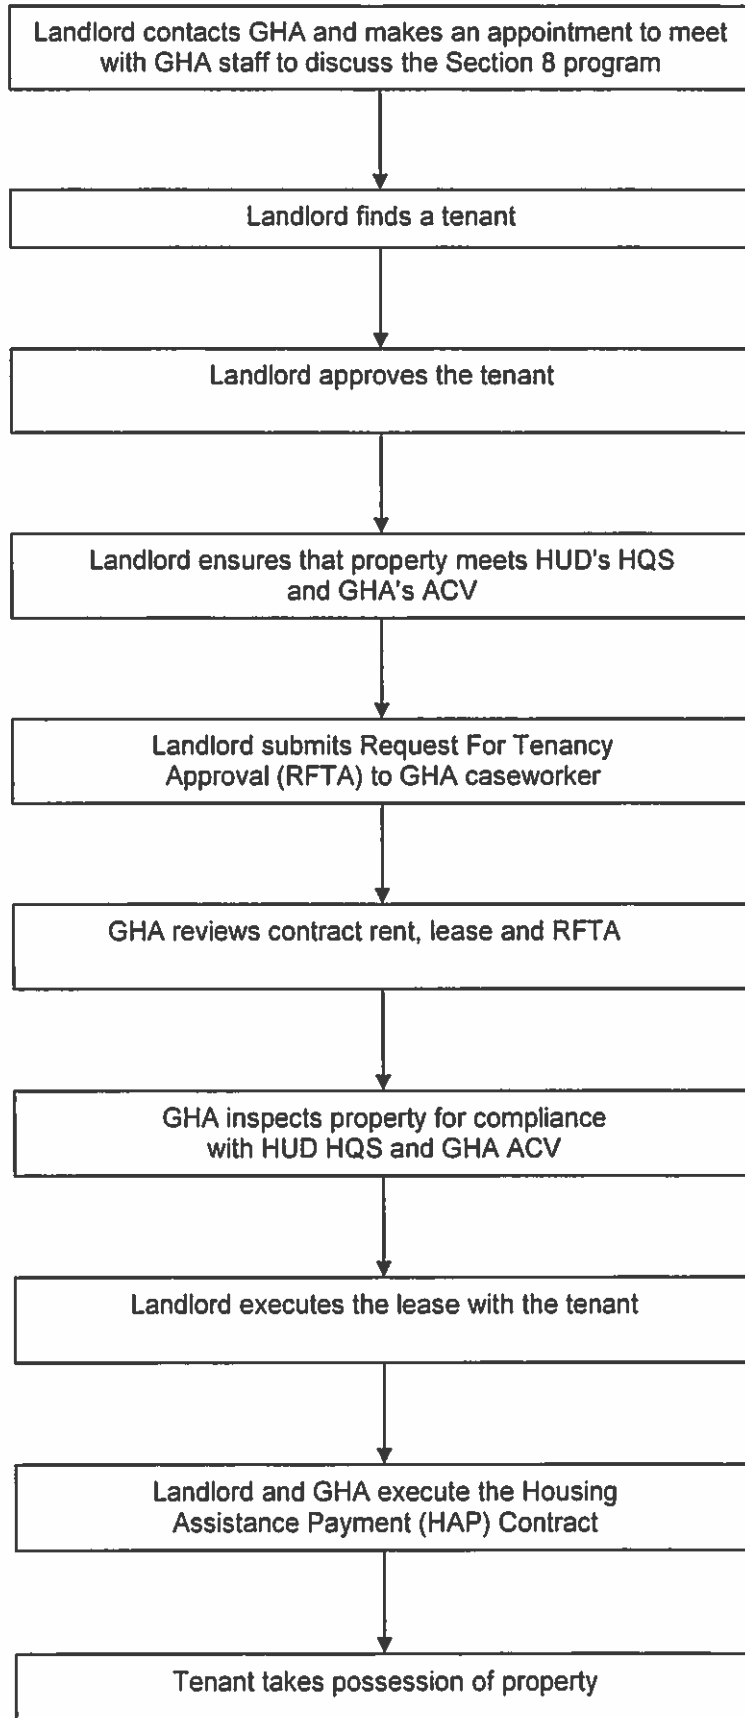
Landlord contacts GHA and makes an appointment to meet with GHA staff to discuss the Section 8 program

Landlord finds a tenant

Landlord approves the tenant

Landlord ensures that property meets HUD's HQS and GHA's ACV

Landlord submits Request For Tenancy Approval (RFTA) to GHA caseworker

GHA reviews contract rent, lease and RFTA

GHA inspects property for compliance with HUD HQS and GHA ACV

Landlord executes the lease with the tenant

Landlord and GHA execute the Housing Assistance Payment (HAP) Contract

Tenant takes possession of property